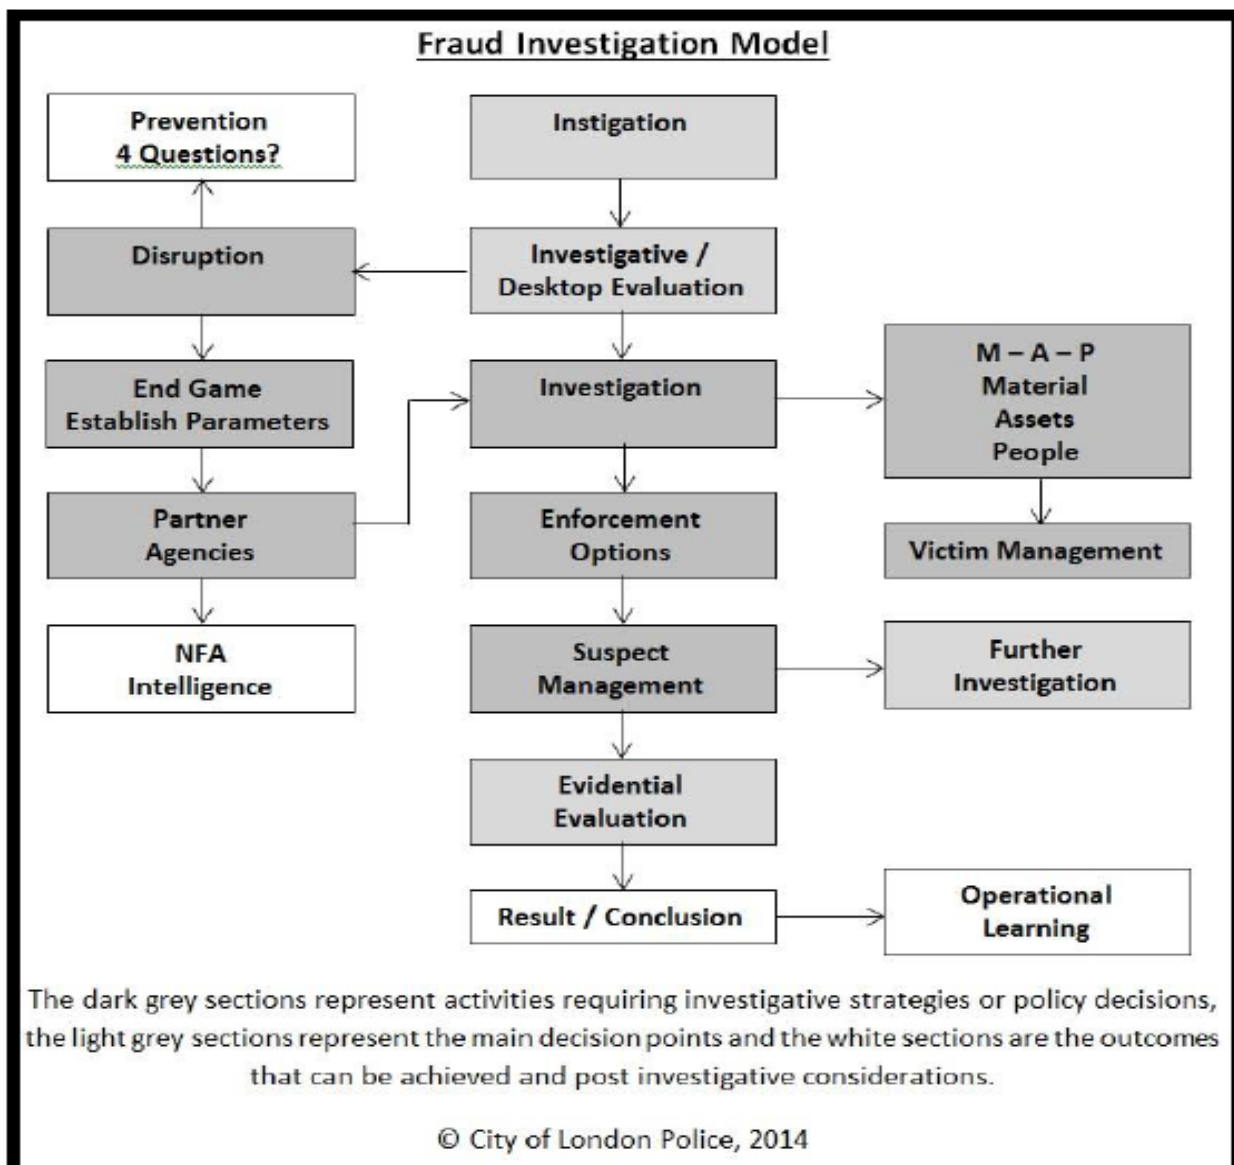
Fraud Investigation Model

Prevention
4 Questions?

Instigation

Disruption

Investigative / Desktop Evaluation

End Game
Establish Parameters

Investigation

M – A – P
Material
Assets
People

Partner Agencies

Enforcement Options

Victim Management

NFA
Intelligence

Suspect Management

Further Investigation

Evidential Evaluation

Result / Conclusion

Operational Learning

The dark grey sections represent activities requiring investigative strategies or policy decisions, the light grey sections represent the main decision points and the white sections are the outcomes that can be achieved and post investigative considerations.

© City of London Police, 2014